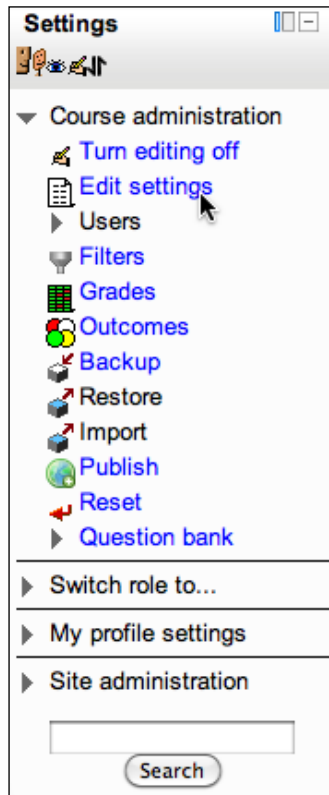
Settings

Course administration
Turn editing off
Edit settings
Users
Filters
Grades
Outcomes
Backup
Restore
Import
Publish
Reset
Question bank

Switch role to...

My profile settings

Site administration

Search